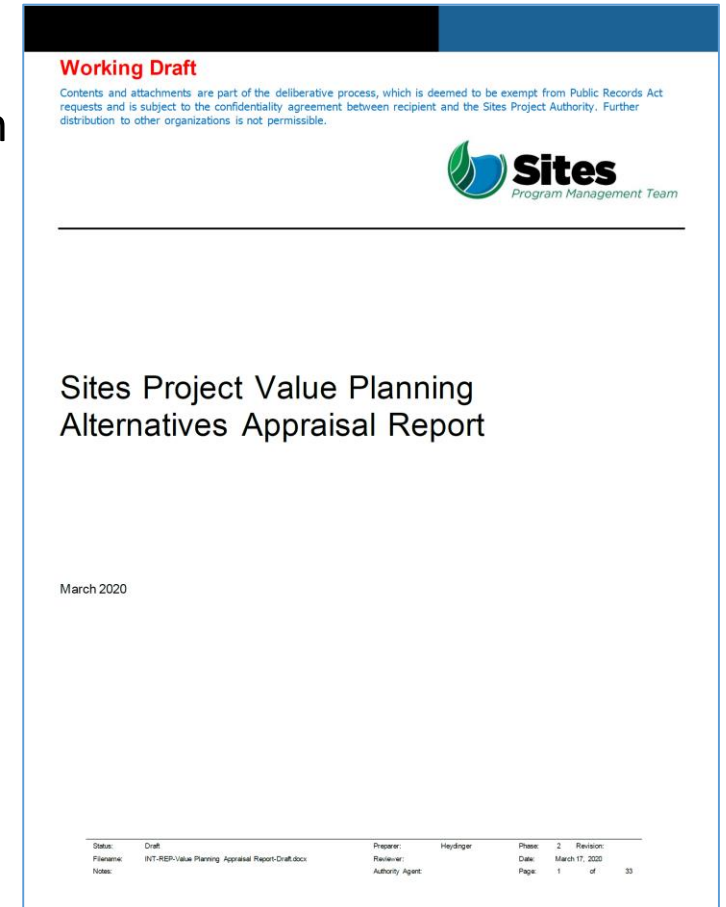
Working Draft

Contents and attachments are part of the deliberative process, which is deemed to be exempt from Public Records Act requests and is subject to the confidentiality agreement between recipient and the Sites Project Authority. Further distribution to other organizations is not permissible.

Sites
Program Management Team

Sites Project Value Planning Alternatives Appraisal Report

March 2020

| Status: | Draft | Preparer: | Heydinger | Phase: | 2 | Revision: | |
|---|---|---|---|---|---|---|---|
| Filename: | INT-REP-Value Planning Appraisal Report-Draft.docx | Reviewer: | | Date: | March 17, 2020 | | |
| Notes: | | Authority Agent: | | Page: | 1 | of | 33 |